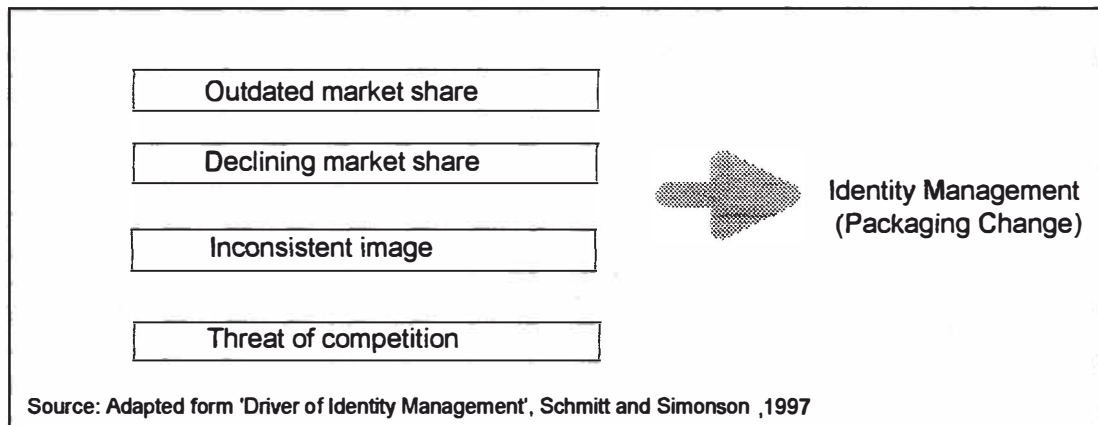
Outdated market share

Declining market share

Inconsistent image

Threat of competition

Identity Management
(Packaging Change)

Source: Adapted form 'Driver of Identity Management', Schmitt and Simonson ,1997